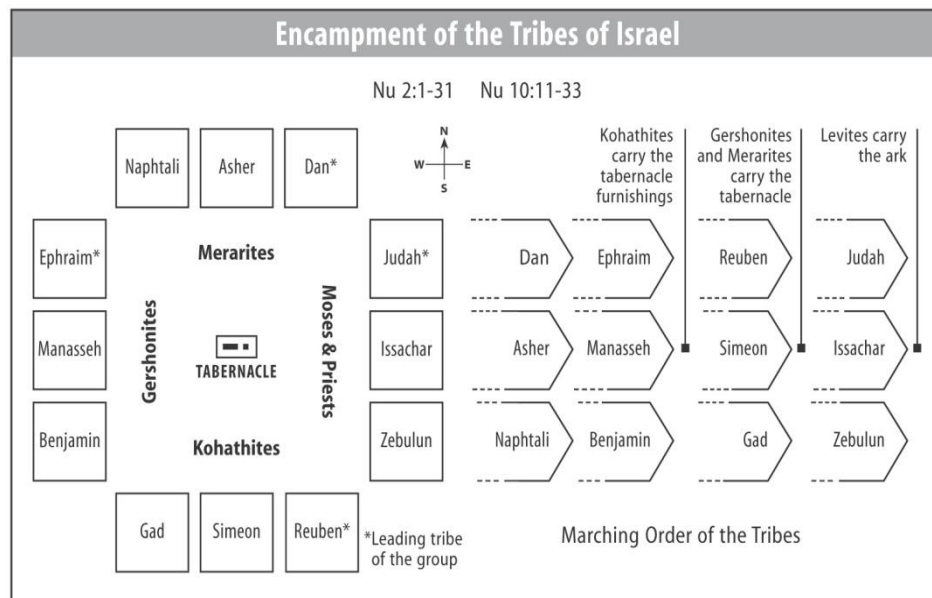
Encampment of the Tribes of Israel

Nu 2:1-31 Nu 10:11-33

Naphtali
Asher
Dan*

N
W
E
S

Ephraim*
Merarites
Judah*

Manasseh
Gershonites
TABERNACLE
Moses & Priests
Issachar

Benjamin
Kohathites
Zebulun

Gad
Simeon
Reuben*

*Leading tribe of the group

Kohathites carry the tabernacle furnishings

Gershonites and Merarites carry the tabernacle

Levites carry the ark

Dan
Ephraim
Reuben
Judah

Asher
Manasseh
Simeon
Issachar

Naphtali
Benjamin
Gad
Zebulun

Marching Order of the Tribes